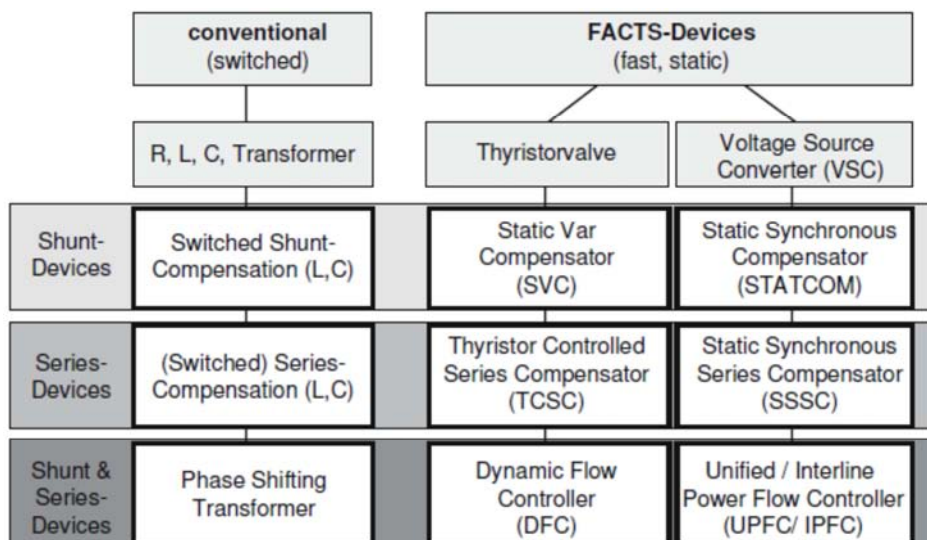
conventional
(switched)

FACTS-Devices
(fast, static)

R, L, C, Transformer

Thyristorvalve

Voltage Source Converter (VSC)

Shunt-Devices

Switched Shunt-Compensation (L,C)

Static Var Compensator (SVC)

Static Synchronous Compensator (STATCOM)

Series-Devices

(Switched) Series-Compensation (L,C)

Thyristor Controlled Series Compensator (TCSC)

Static Synchronous Series Compensator (SSSC)

Shunt & Series-Devices

Phase Shifting Transformer

Dynamic Flow Controller (DFC)

Unified / Interline Power Flow Controller (UPFC/ IPFC)